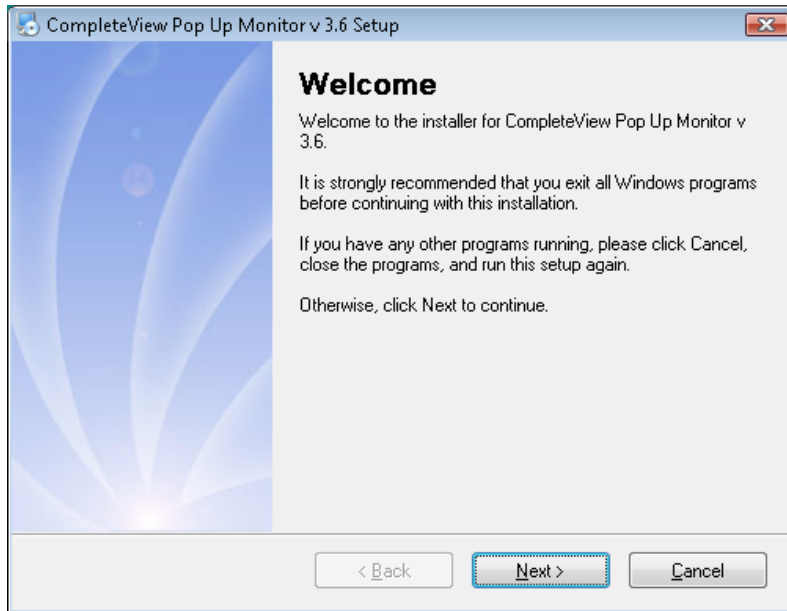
CompleteView Pop Up Monitor v 3.6 Setup

Welcome

Welcome to the installer for CompleteView Pop Up Monitor v 3.6.

It is strongly recommended that you exit all Windows programs before continuing with this installation.

If you have any other programs running, please click Cancel, close the programs, and run this setup again.

Otherwise, click Next to continue.

< Back
Next >
Cancel